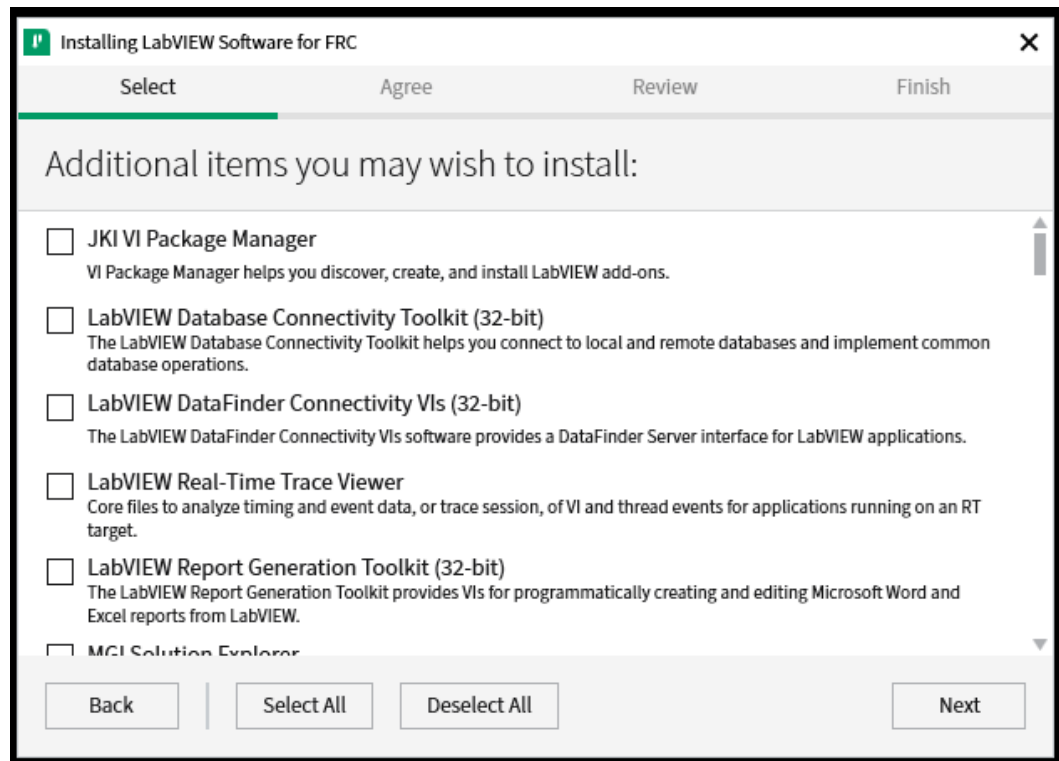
Installing LabVIEW Software for FRC

Select Agree Review Finish

Additional items you may wish to install:

JKI VI Package Manager
VI Package Manager helps you discover, create, and install LabVIEW add-ons.

LabVIEW Database Connectivity Toolkit (32-bit)
The LabVIEW Database Connectivity Toolkit helps you connect to local and remote databases and implement common database operations.

LabVIEW DataFinder Connectivity VIs (32-bit)
The LabVIEW DataFinder Connectivity VIs software provides a DataFinder Server interface for LabVIEW applications.

LabVIEW Real-Time Trace Viewer
Core files to analyze timing and event data, or trace session, of VI and thread events for applications running on an RT target.

LabVIEW Report Generation Toolkit (32-bit)
The LabVIEW Report Generation Toolkit provides VIs for programmatically creating and editing Microsoft Word and Excel reports from LabVIEW.

MGI Solution Explorer

Back Select All Deselect All Next